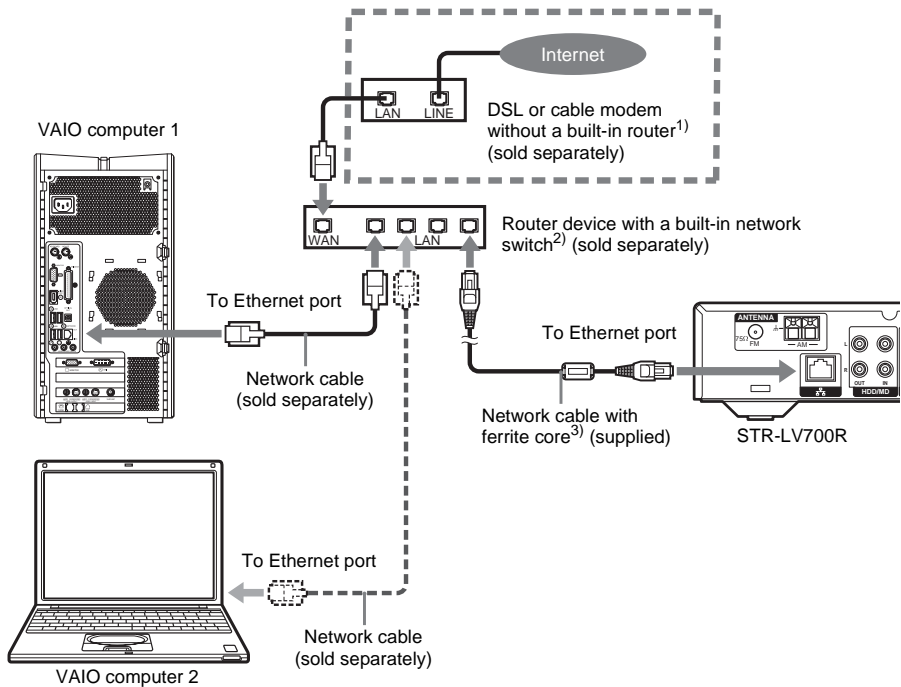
Internet

LAN LINE

DSL or cable modem without a built-in router$^{1)}$ (sold separately)

VAIO computer 1

WAN LAN

Router device with a built-in network switch$^{2)}$ (sold separately)

To Ethernet port

Network cable (sold separately)

To Ethernet port

ANTENNA

75Ω FM

AM

L

R

OUT IN

HDD/MD

Network cable with ferrite core$^{3)}$ (supplied)

STR-LV700R

To Ethernet port

Network cable (sold separately)

VAIO computer 2